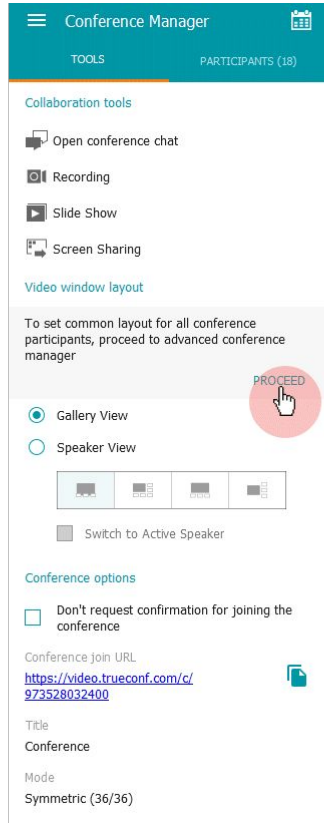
Conference Manager

TOOLS

PARTICIPANTS (18)

Collaboration tools

Open conference chat

Recording

Slide Show

Screen Sharing

Video window layout

To set common layout for all conference participants, proceed to advanced conference manager

PROCEED

Gallery View

Speaker View

Switch to Active Speaker

Conference options

Don't request confirmation for joining the conference

Conference join URL

https://video.trueconf.com/c/973528032400

Title

Conference

Mode

Symmetric (36/36)